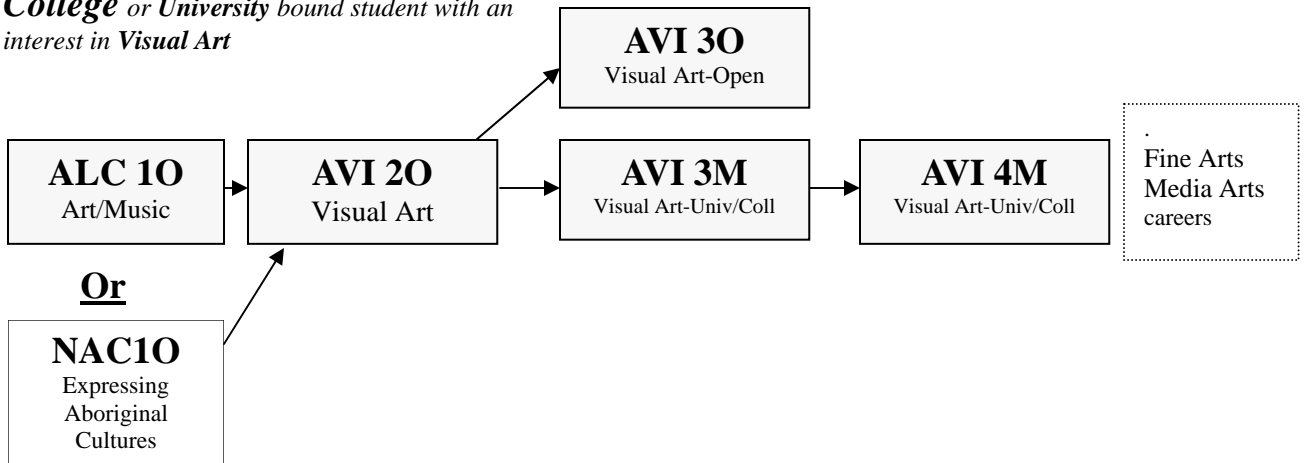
College or University bound student with an interest in Visual Art

AVI 3O
Visual Art-Open

ALC 1O
Art/Music

AVI 2O
Visual Art

AVI 3M
Visual Art-Univ/Coll

AVI 4M
Visual Art-Univ/Coll

.
Fine Arts
Media Arts
careers

Or

NAC1O
Expressing
Aboriginal
Cultures